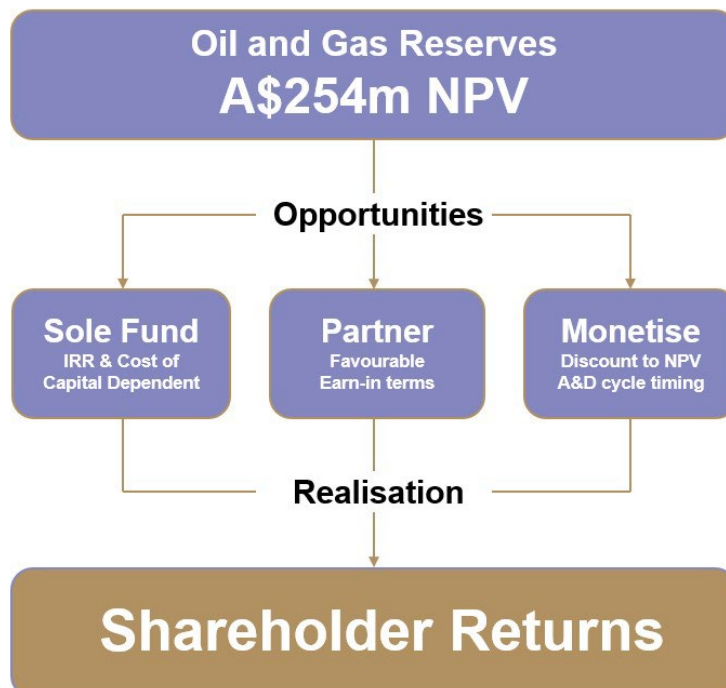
Oil and Gas Reserves
A$254m NPV

Opportunities

Sole Fund
IRR & Cost of Capital Dependent

Partner
Favourable Earn-in terms

Monetise
Discount to NPV A&D cycle timing

Realisation

Shareholder Returns